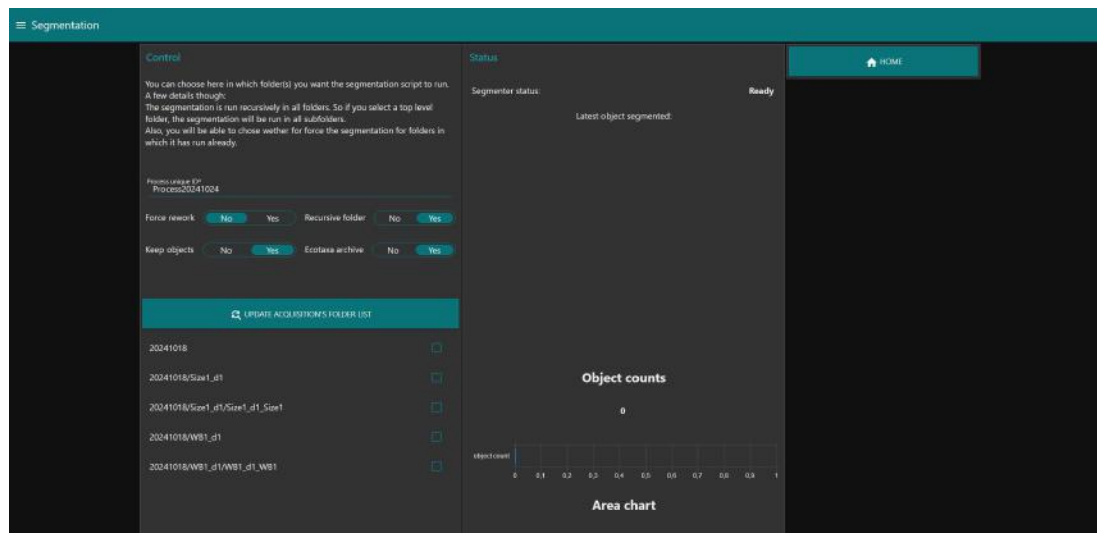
≡ Segmentation

Control

You can choose here in which folder(s) you want the segmentation script to run. A few details though:
The segmentation is run recursively in all folders. So if you select a top level folder, the segmentation will be run in all subfolders.
Also, you will be able to chose wether for force the segmentation for folders in which it has run already.

Process unique ID*
Process20241024

Force rework No Yes
Recursive folder No Yes

Keep objects No Yes
Ecotaxa archive No Yes

UPDATE ACQUISITION'S FOLDER LIST

20241018

20241018/Size1_d1

20241018/Size1_d1/Size1_d1_Size1

20241018/WB1_d1

20241018/WB1_d1/WB1_d1_WB1

Status

Segmenter status: Ready

Latest object segmented:

Object counts

0

object count

0 0.1 0.2 0.3 0.4 0.5 0.6 0.7 0.8 0.9 1

Area chart

HOME